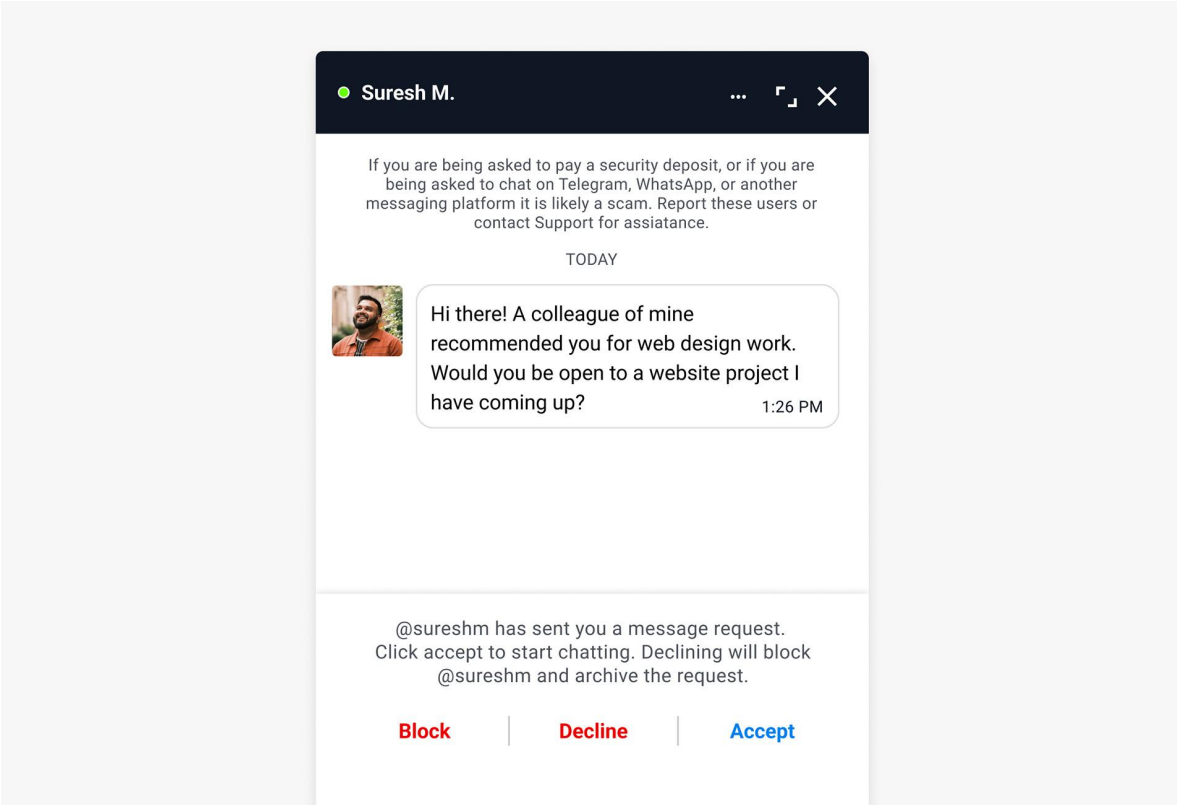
Suresh M.

...

If you are being asked to pay a security deposit, or if you are being asked to chat on Telegram, WhatsApp, or another messaging platform it is likely a scam. Report these users or contact Support for assiatance.

TODAY

Hi there! A colleague of mine recommended you for web design work. Would you be open to a website project I have coming up?

1:26 PM

@sureshm has sent you a message request. Click accept to start chatting. Declining will block @sureshm and archive the request.

Block | Decline | Accept